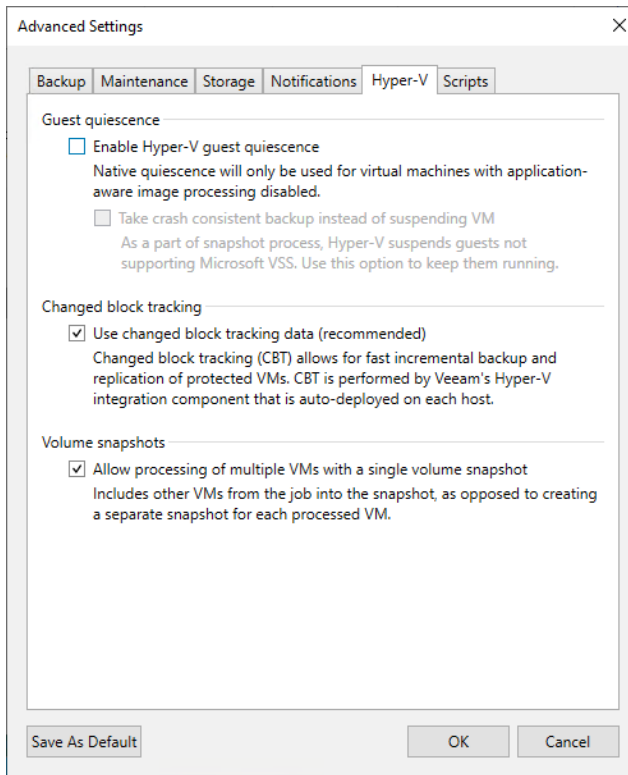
Advanced Settings

×

Backup | Maintenance | Storage | Notifications | Hyper-V | Scripts

Guest quiescence

Enable Hyper-V guest quiescence

Native quiescence will only be used for virtual machines with application-aware image processing disabled.

Take crash consistent backup instead of suspending VM

As a part of snapshot process, Hyper-V suspends guests not supporting Microsoft VSS. Use this option to keep them running.

Changed block tracking

Use changed block tracking data (recommended)

Changed block tracking (CBT) allows for fast incremental backup and replication of protected VMs. CBT is performed by Veeam's Hyper-V integration component that is auto-deployed on each host.

Volume snapshots

Allow processing of multiple VMs with a single volume snapshot

Includes other VMs from the job into the snapshot, as opposed to creating a separate snapshot for each processed VM.

Save As Default

OK

Cancel